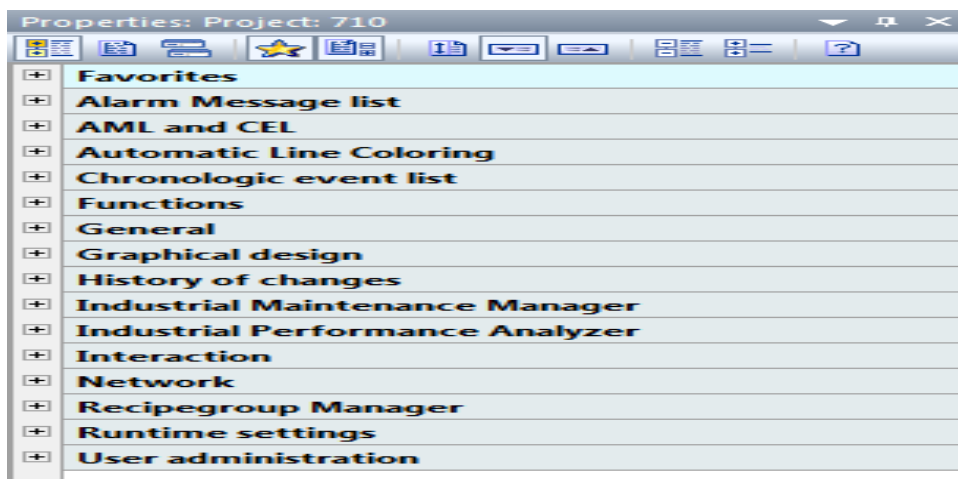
Properties: Project: 710

Favorites
Alarm Message list
AML and CEL
Automatic Line Coloring
Chronologic event list
Functions
General
Graphical design
History of changes
Industrial Maintenance Manager
Industrial Performance Analyzer
Interaction
Network
Recipegroup Manager
Runtime settings
User administration